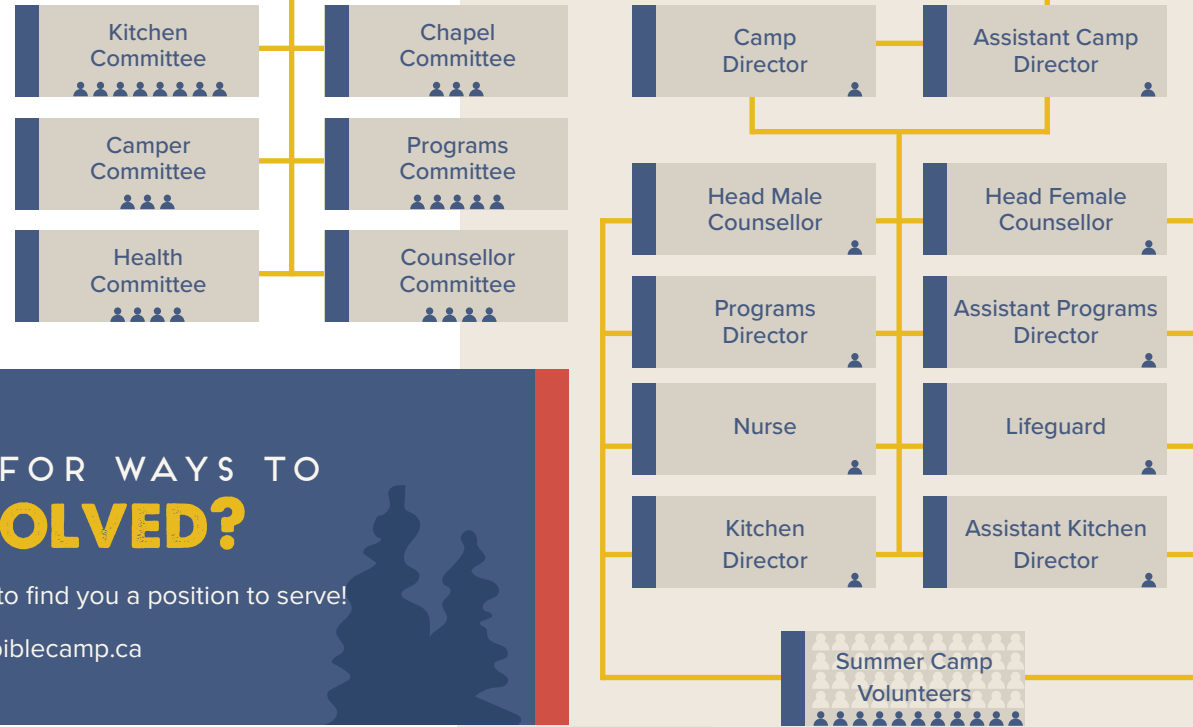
Kitchen Committee

Chapel Committee

Camper Committee

Programs Committee

Health Committee

Counsellor Committee

FOR WAYS TO
OLVED?

to find you a position to serve!

biblecamp.ca

Camp Director

Assistant Camp Director

Head Male Counsellor

Head Female Counsellor

Programs Director

Assistant Programs Director

Nurse

Lifeguard

Kitchen Director

Assistant Kitchen Director

Summer Camp Volunteers